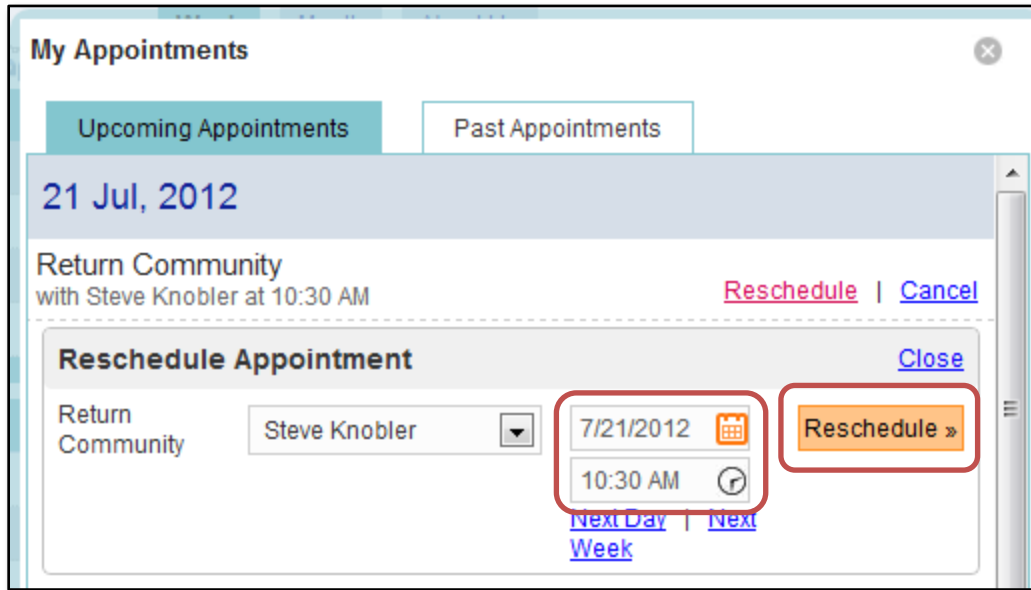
My Appointments

Upcoming Appointments

Past Appointments

21 Jul, 2012

Return Community
with Steve Knobler at 10:30 AM

Reschedule | Cancel

Reschedule Appointment

Close

Return Community

Steve Knobler

7/21/2012

10:30 AM

Next Day | Next Week

Reschedule »